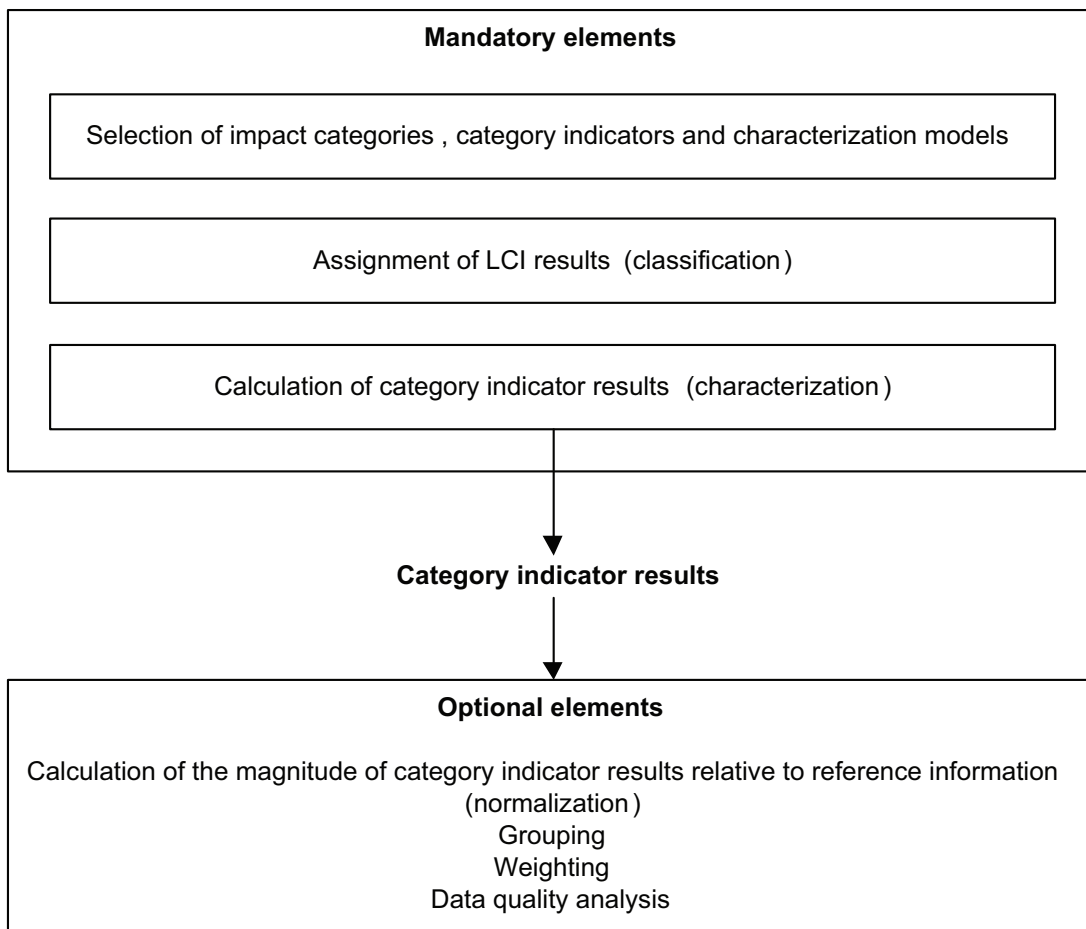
**Mandatory elements**

Selection of impact categories , category indicators and characterization models

Assignment of LCI results (classification)

Calculation of category indicator results (characterization)

**Category indicator results**

**Optional elements**

Calculation of the magnitude of category indicator results relative to reference information (normalization)
Grouping
Weighting
Data quality analysis